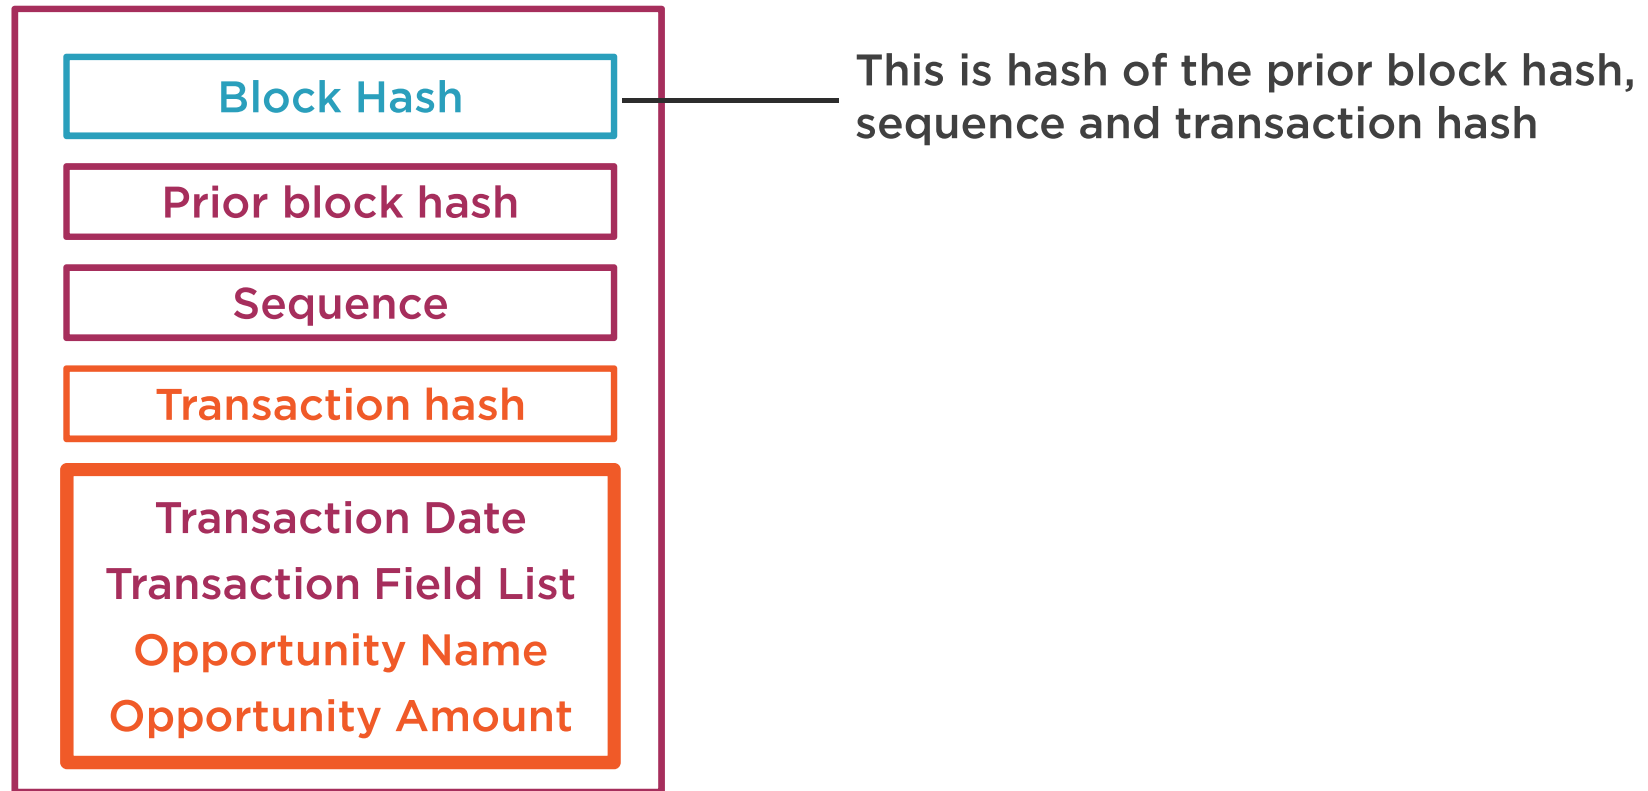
Block Hash

Prior block hash

Sequence

Transaction hash

Transaction Date
Transaction Field List
Opportunity Name
Opportunity Amount

This is hash of the prior block hash, sequence and transaction hash